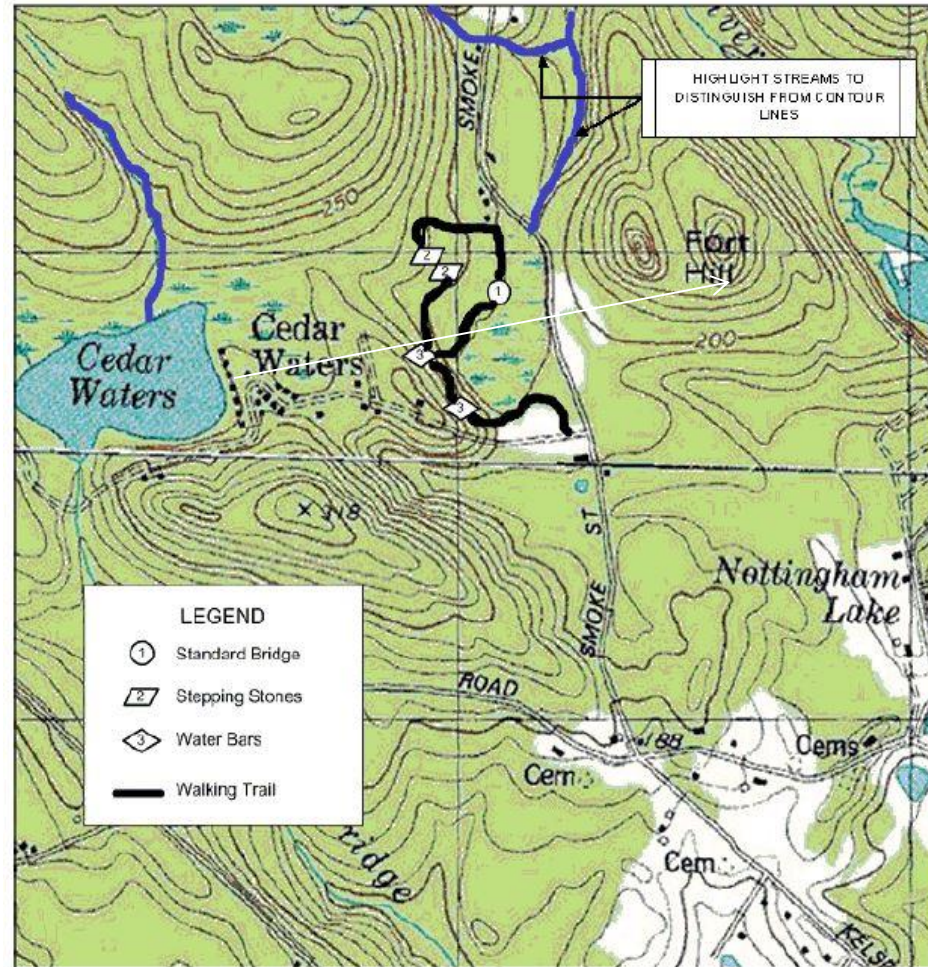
HIGHLIGHT STREAMS TO DISTINGUISH FROM CONTOUR LINES

SMOKE

250

2

2

1

Fort Hill

Cedar Waters

Cedar Waters

3

3

200

× 318

SMOKE ST

Nottingham Lake

LEGEND

1 Standard Bridge

2 Stepping Stones

3 Water Bars

Walking Trail

ROAD

188

Cems

Cem

Cem

ridge

KELS